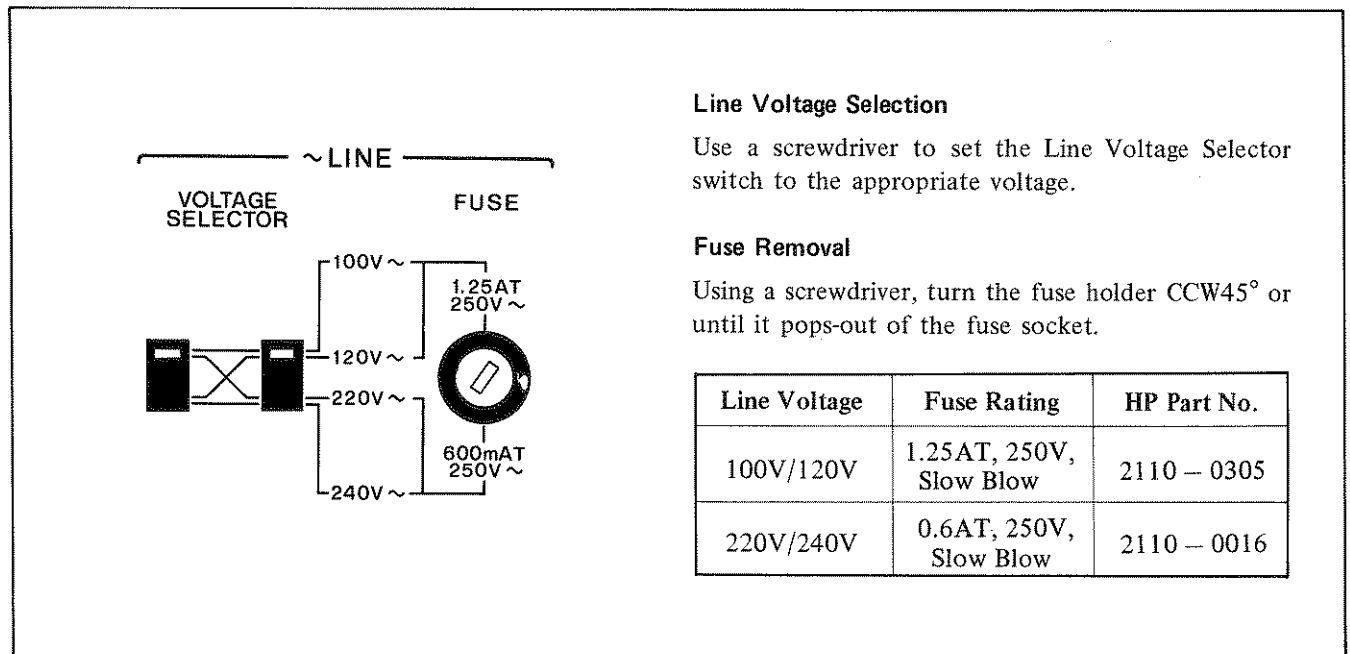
~LINE

VOLTAGE SELECTOR

FUSE

100V~

120V~

220V~

240V~

1.25AT 250V~

600mAT 250V~

Line Voltage Selection

Use a screwdriver to set the Line Voltage Selector switch to the appropriate voltage.

Fuse Removal

Using a screwdriver, turn the fuse holder CCW45° or until it pops-out of the fuse socket.

| Line Voltage | Fuse Rating | HP Part No. |
|---|---|---|
| 100V/120V | 1.25AT, 250V, Slow Blow | 2110 – 0305 |
| 220V/240V | 0.6AT, 250V, Slow Blow | 2110 – 0016 |